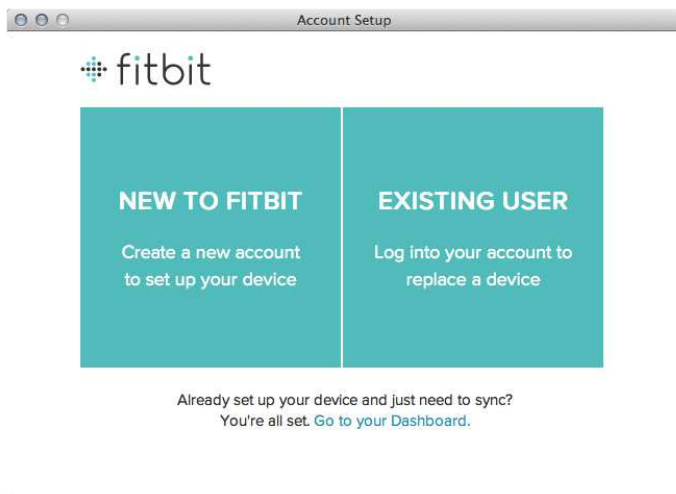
Account Setup

fitbit

NEW TO FITBIT

Create a new account to set up your device

EXISTING USER

Log into your account to replace a device

Already set up your device and just need to sync? You're all set. Go to your Dashboard.